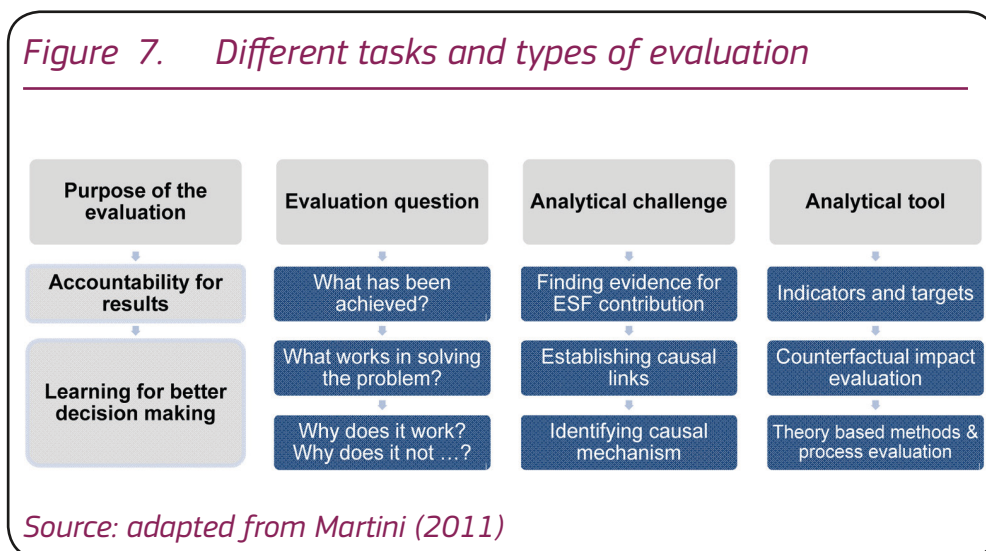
Figure 7. Different tasks and types of evaluation

Purpose of the evaluation

Accountability for results

Learning for better decision making

Evaluation question

What has been achieved?

What works in solving the problem?

Why does it work? Why does it not …?

Analytical challenge

Finding evidence for ESF contribution

Establishing causal links

Identifying causal mechanism

Analytical tool

Indicators and targets

Counterfactual impact evaluation

Theory based methods & process evaluation

Source: adapted from Martini (2011)